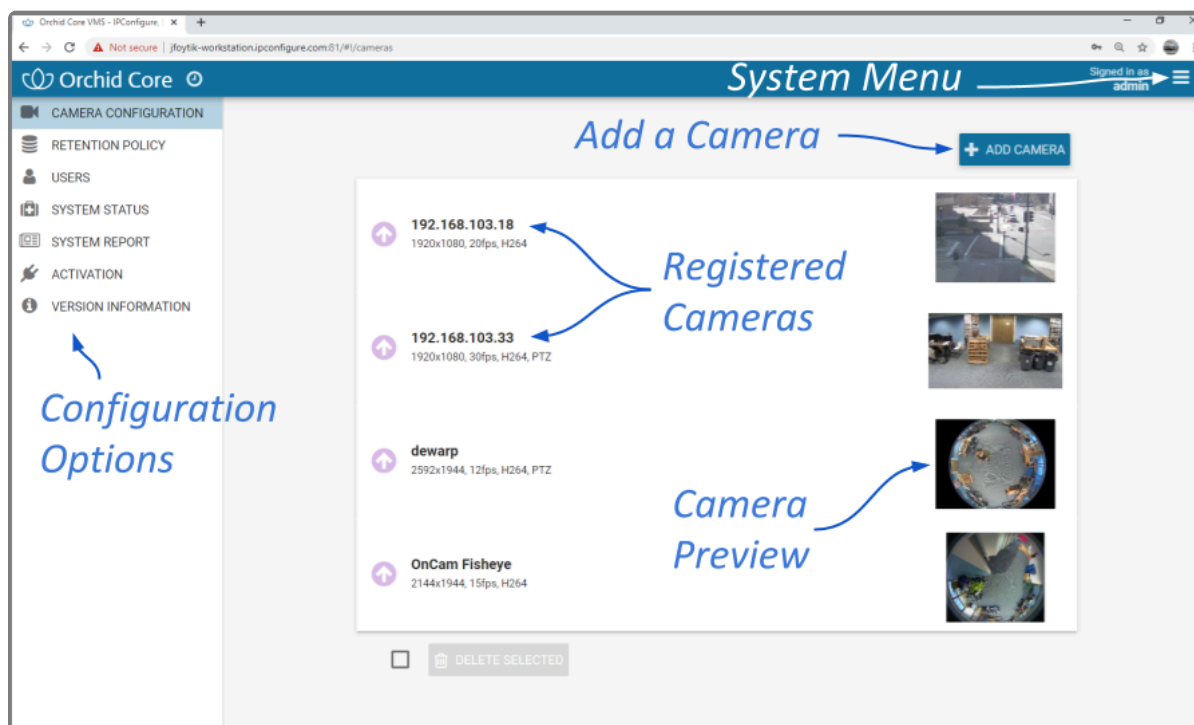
Orchid Core VMS - IPConfigure, I ×
+

Not secure | jfoytik-workstation.ipconfigure.com:81/#!/cameras

Orchid Core

System Menu

Signed in as admin

CAMERA CONFIGURATION
RETENTION POLICY
USERS
SYSTEM STATUS
SYSTEM REPORT
ACTIVATION
VERSION INFORMATION

Configuration Options

Add a Camera

ADD CAMERA

192.168.103.18
1920x1080, 20fps, H264

Registered Cameras

192.168.103.33
1920x1080, 30fps, H264, PTZ

dewarp
2592x1944, 12fps, H264, PTZ

Camera Preview

OnCam Fisheye
2144x1944, 15fps, H264

DELETE SELECTED